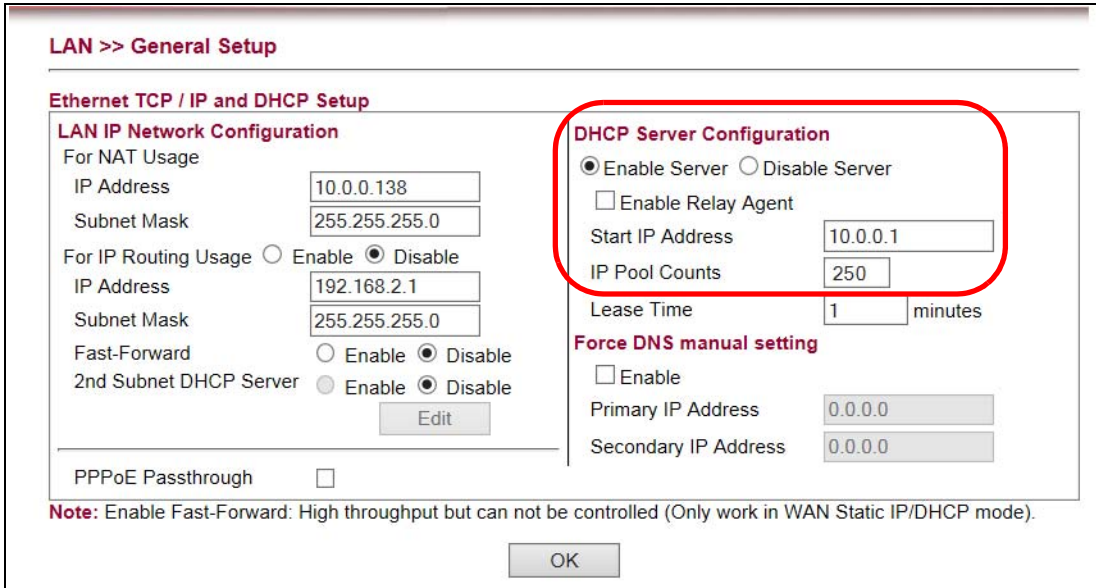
LAN >> General Setup

Ethernet TCP / IP and DHCP Setup

LAN IP Network Configuration
For NAT Usage
IP Address 10.0.0.138
Subnet Mask 255.255.255.0
For IP Routing Usage ○ Enable ◉ Disable
IP Address 192.168.2.1
Subnet Mask 255.255.255.0
Fast-Forward ○ Enable ◉ Disable
2nd Subnet DHCP Server ○ Enable ◉ Disable
Edit

PPPoE Passthrough ☐

DHCP Server Configuration
◉ Enable Server ○ Disable Server
☐ Enable Relay Agent
Start IP Address 10.0.0.1
IP Pool Counts 250
Lease Time 1 minutes
Force DNS manual setting
☐ Enable
Primary IP Address 0.0.0.0
Secondary IP Address 0.0.0.0

Note: Enable Fast-Forward: High throughput but can not be controlled (Only work in WAN Static IP/DHCP mode).

OK